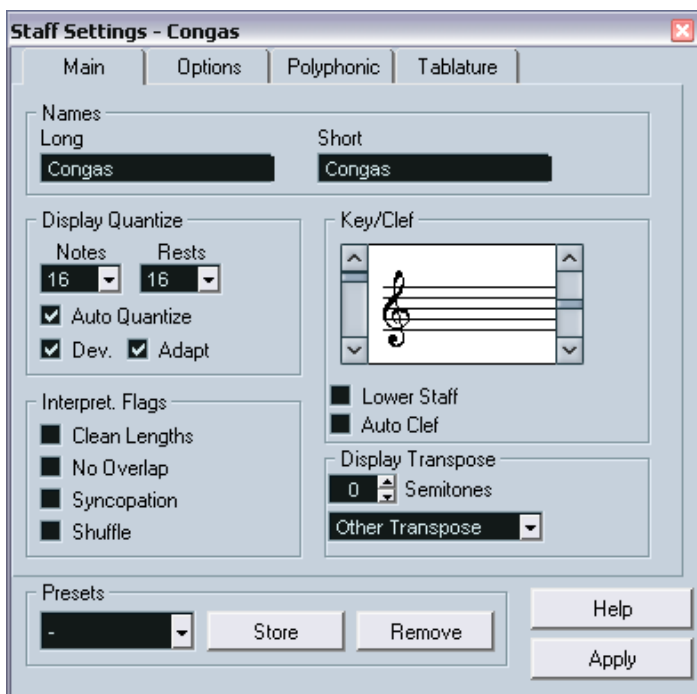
Staff Settings - Congas

Main | Options | Polyphonic | Tablature

Names
Long
Congas
Short
Congas

Display Quantize
Notes
16
Rests
16
Auto Quantize
Dev.
Adapt

Key/Clef

Lower Staff
Auto Clef

Interpret. Flags
Clean Lengths
No Overlap
Syncopation
Shuffle

Display Transpose
0
Semitones
Other Transpose

Presets
-
Store
Remove

Help
Apply